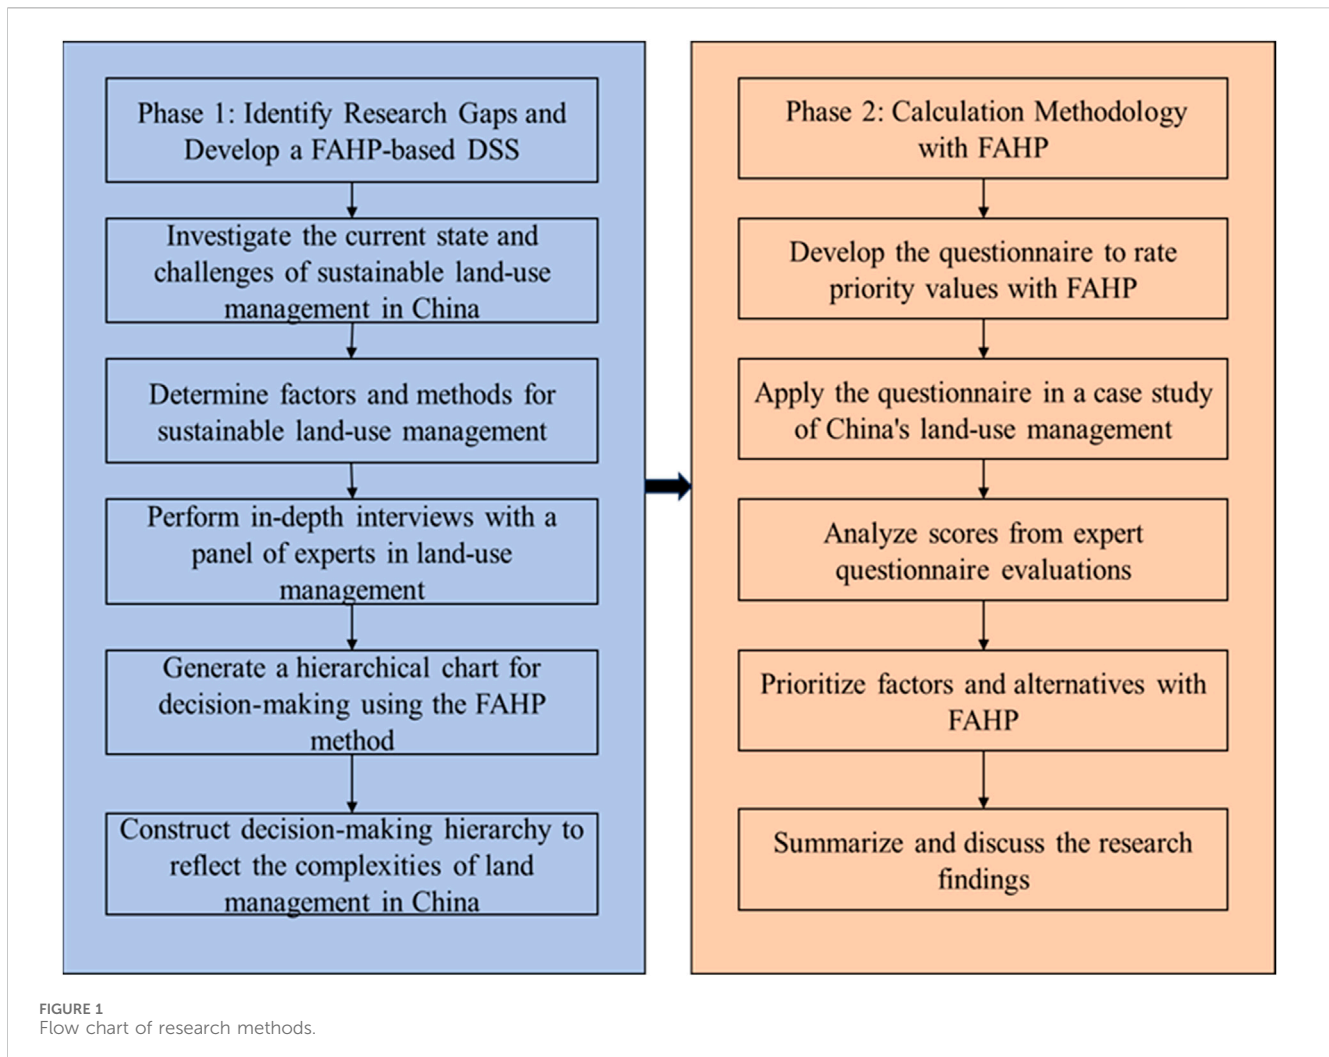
Phase 1: Identify Research Gaps and Develop a FAHP-based DSS

Investigate the current state and challenges of sustainable land-use management in China

Determine factors and methods for sustainable land-use management

Perform in-depth interviews with a panel of experts in land-use management

Generate a hierarchical chart for decision-making using the FAHP method

Construct decision-making hierarchy to reflect the complexities of land management in China

Phase 2: Calculation Methodology with FAHP

Develop the questionnaire to rate priority values with FAHP

Apply the questionnaire in a case study of China's land-use management

Analyze scores from expert questionnaire evaluations

Prioritize factors and alternatives with FAHP

Summarize and discuss the research findings

FIGURE 1
Flow chart of research methods.